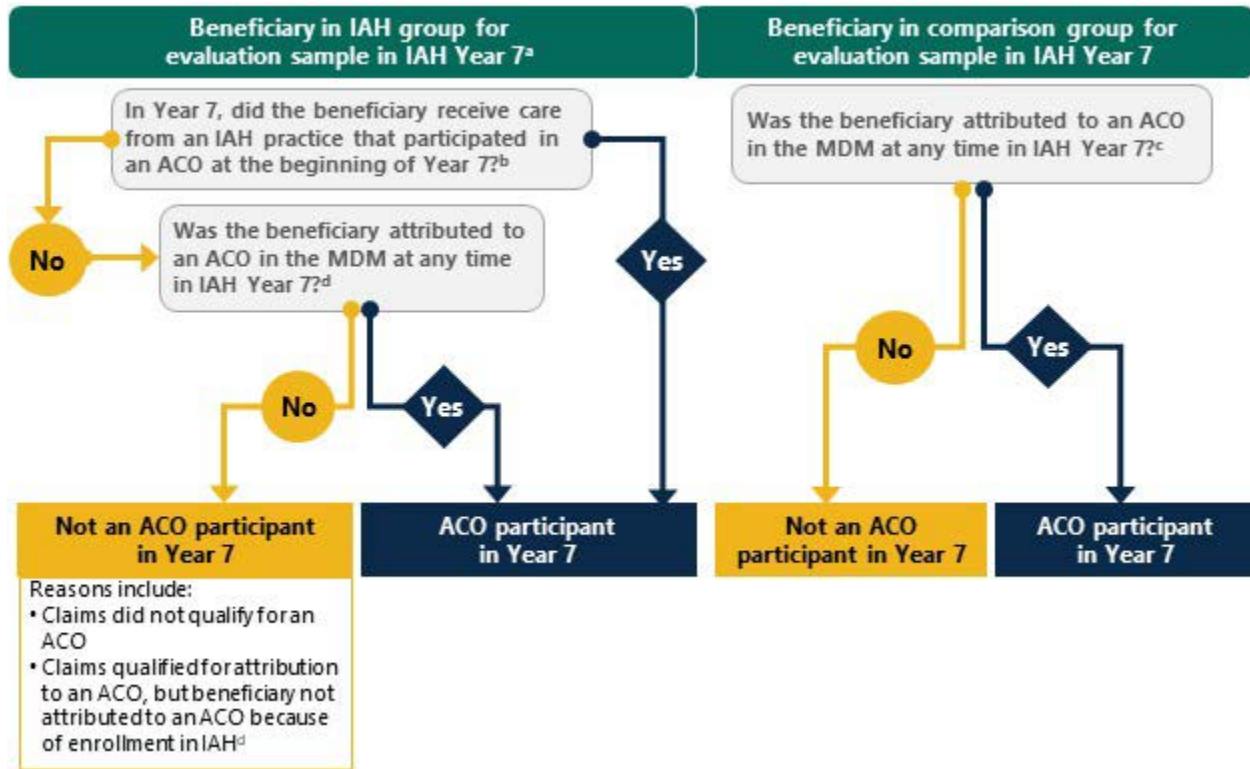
Beneficiary in IAH group for evaluation sample in IAH Year 7$^{a}$

In Year 7, did the beneficiary receive care from an IAH practice that participated in an ACO at the beginning of Year 7?$^{b}$

No

Was the beneficiary attributed to an ACO in the MDM at any time in IAH Year 7?$^{d}$

Yes

No

Yes

Not an ACO participant in Year 7

Reasons include:
• Claims did not qualify for an ACO
• Claims qualified for attribution to an ACO, but beneficiary not attributed to an ACO because of enrollment in IAH$^{d}$

ACO participant in Year 7

Beneficiary in comparison group for evaluation sample in IAH Year 7

Was the beneficiary attributed to an ACO in the MDM at any time in IAH Year 7?$^{c}$

No

Yes

Not an ACO participant in Year 7

ACO participant in Year 7